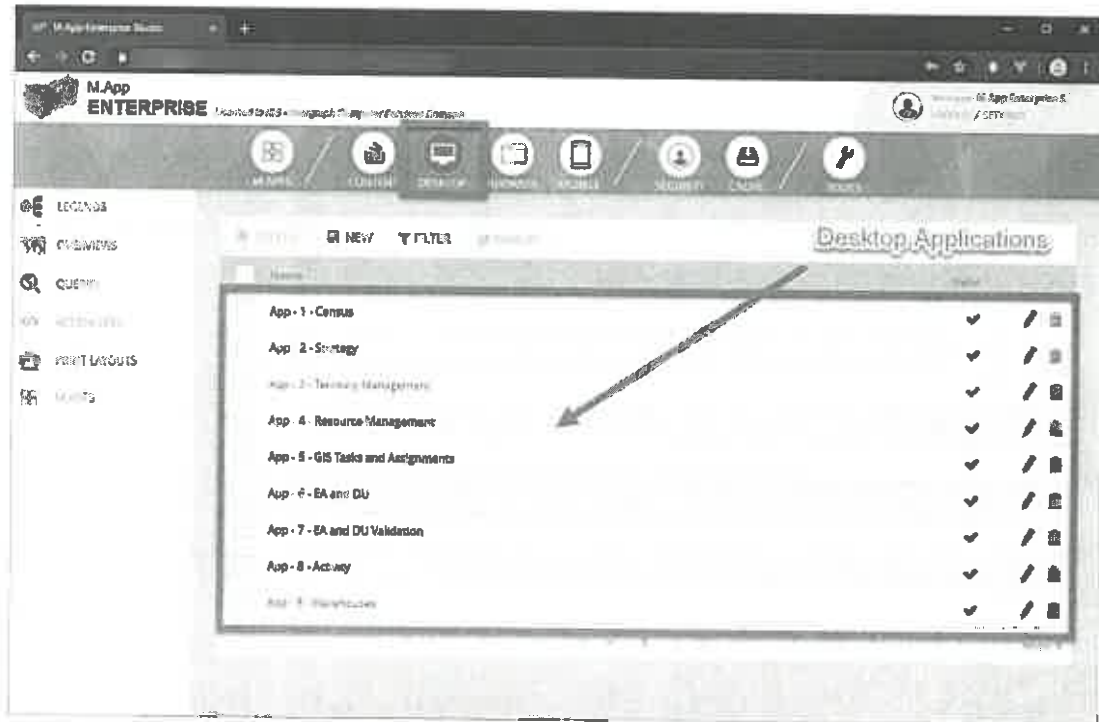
M.App Enterprise Studio

M.App
ENTERPRISE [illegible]

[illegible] M.App Enterprise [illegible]
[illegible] / SETTINGS

M.APPS
CONTENT
DESKTOP
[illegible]
MOBILE
SECURITY
CACHE
TOOLS

LEGENDS
OVERVIEWS
QUERIES
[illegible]
PRINT LAYOUTS
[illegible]

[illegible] NEW FILTER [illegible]

Desktop Applications

Name
App - 1 - Census
App - 2 - Strategy
App - 3 - Territory Management
App - 4 - Resource Management
App - 5 - GIS Tasks and Assignments
App - 6 - EA and DU
App - 7 - EA and DU Validation
App - 8 - Activity
App - 9 - Warehouses